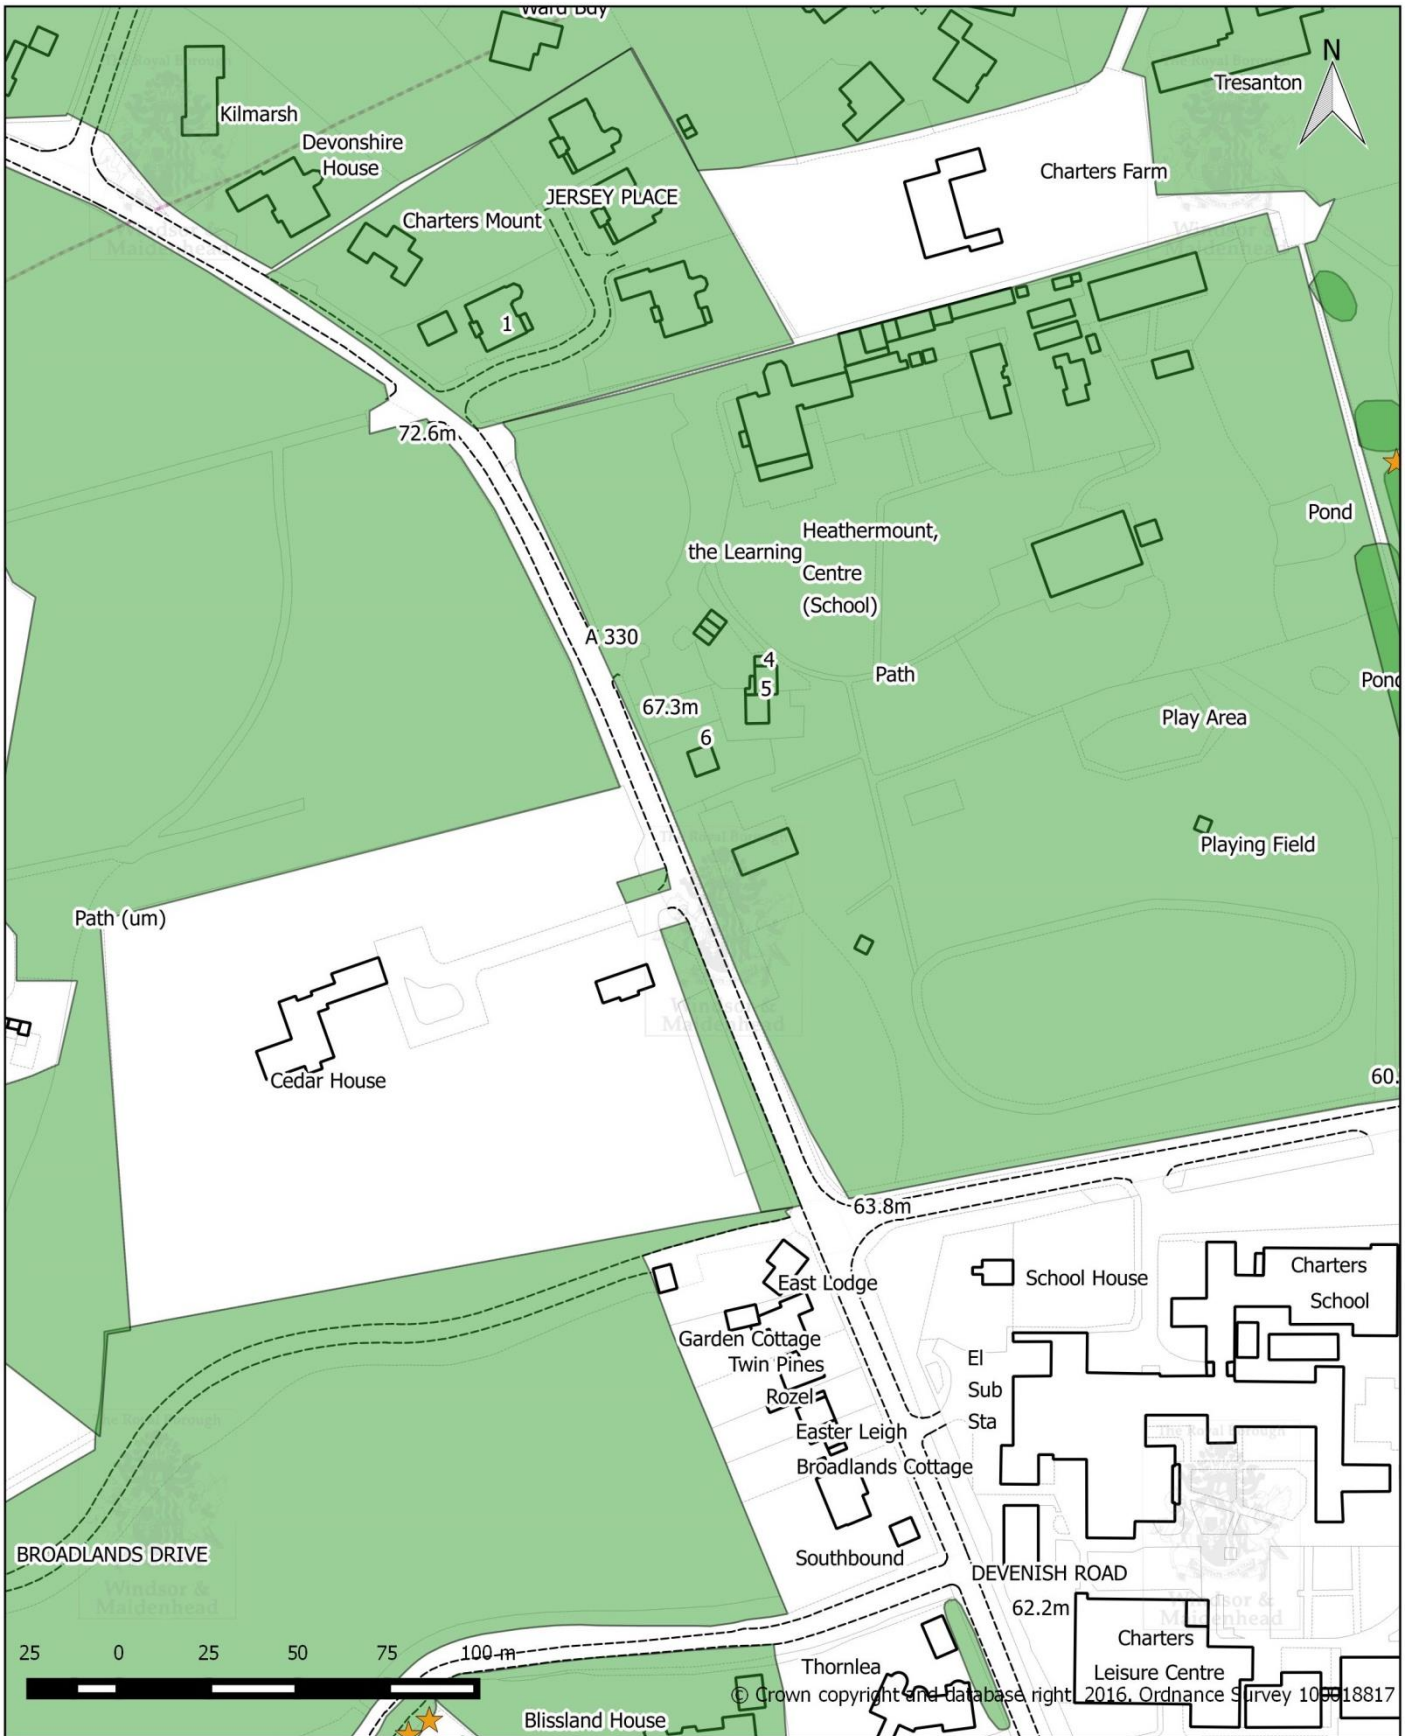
Ward Bay
N
Tresanton
Kilmarsh
Devonshire House
Charters Farm
JERSEY PLACE
Charters Mount
1
72.6m
Pond
Heathermount, the Learning Centre (School)
A 330
4
5
Path
Pond
67.3m
Play Area
6
Playing Field
Path (um)
Cedar House
60.
63.8m
East Lodge
School House
Charters School
Garden Cottage
Twin Pines
El Sub Sta
Rozel
Easter Leigh
Broadlands Cottage
BROADLANDS DRIVE
Southbound
DEVENISH ROAD
62.2m
Charters Leisure Centre
25 0 25 50 75 100 m
Thornlea
© Crown copyright and database right 2016. Ordnance Survey 100018817
Blissland House